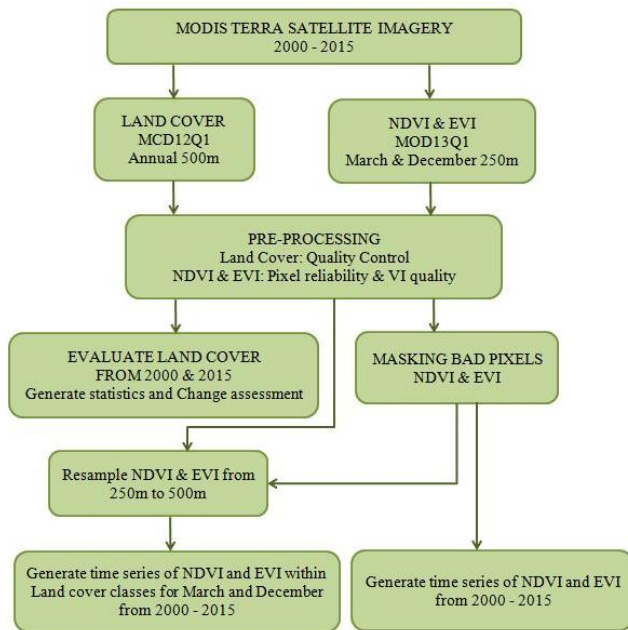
MODIS TERRA SATELLITE IMAGERY
2000 - 2015

LAND COVER
MCD12Q1
Annual 500m

NDVI & EVI
MOD13Q1
March & December 250m

PRE-PROCESSING
Land Cover: Quality Control
NDVI & EVI: Pixel reliability & VI quality

EVALUATE LAND COVER
FROM 2000 & 2015
Generate statistics and Change assessment

MASKING BAD PIXELS
NDVI & EVI

Resample NDVI & EVI from
250m to 500m

Generate time series of NDVI and EVI within Land cover classes for March and December from 2000 - 2015

Generate time series of NDVI and EVI from 2000 - 2015